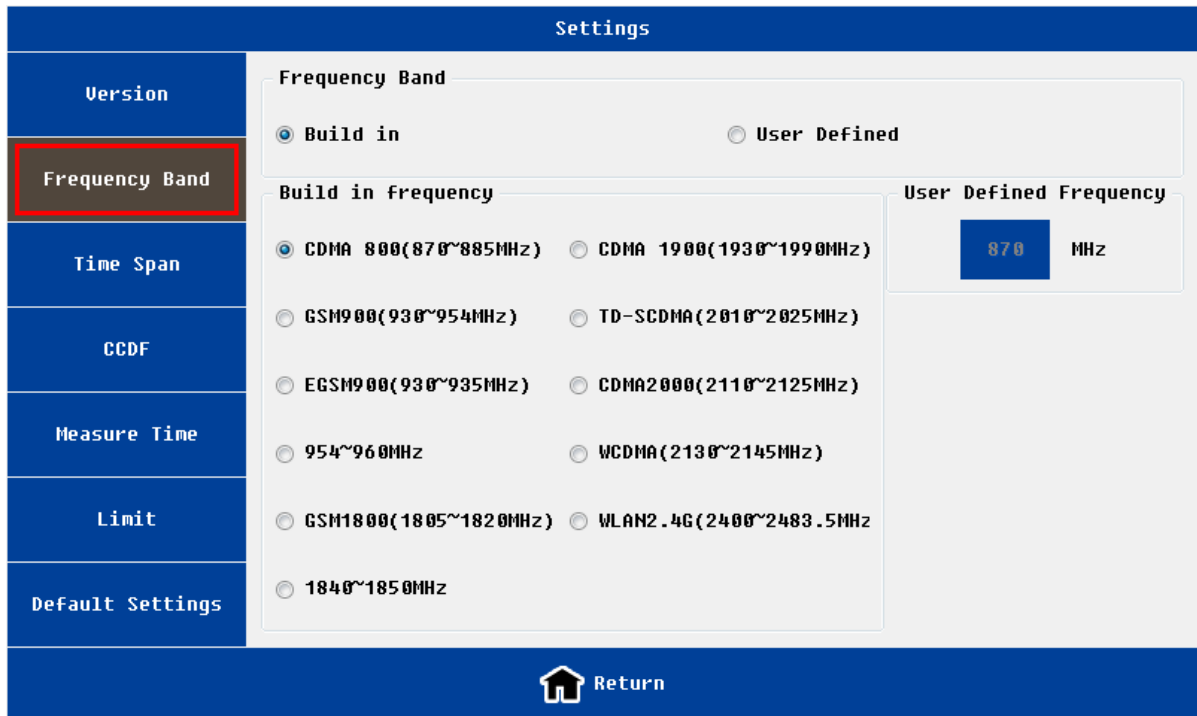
Settings

Version

Frequency Band

Time Span

CCDF

Measure Time

Limit

Default Settings

Frequency Band

Build in

User Defined

Build in frequency

CDMA 800(870~885MHz)

CDMA 1900(1930~1990MHz)

GSM900(930~954MHz)

TD-SCDMA(2010~2025MHz)

EGSM900(930~935MHz)

CDMA2000(2110~2125MHz)

954~960MHz

WCDMA(2130~2145MHz)

GSM1800(1805~1820MHz)

WLAN2.4G(2400~2483.5MHz

1840~1850MHz

User Defined Frequency

870

MHz

Return